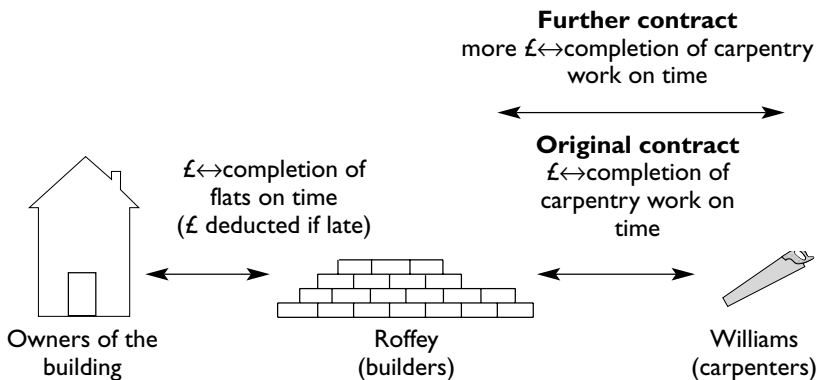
**Further contract**
more £$\leftrightarrow$completion of carpentry work on time

**Original contract**
£$\leftrightarrow$completion of carpentry work on time

£$\leftrightarrow$completion of flats on time (£ deducted if late)

Owners of the building

Roffey (builders)

Williams (carpenters)